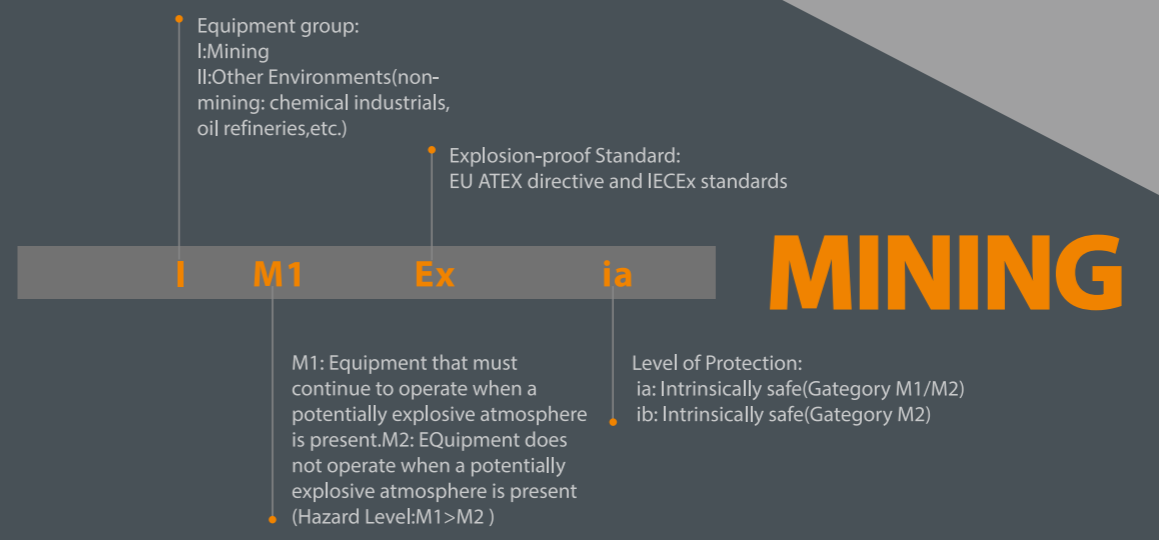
Equipment group:
I:Mining
II:Other Environments(non-mining: chemical industrials, oil refineries,etc.)

Explosion-proof Standard:
EU ATEX directive and IECEx standards

I M1 Ex ia

MINING

M1: Equipment that must continue to operate when a potentially explosive atmosphere is present.M2: EQuipment does not operate when a potentially explosive atmosphere is present (Hazard Level:M1>M2 )

Level of Protection:
ia: Intrinsically safe(Gategory M1/M2)
ib: Intrinsically safe(Gategory M2)